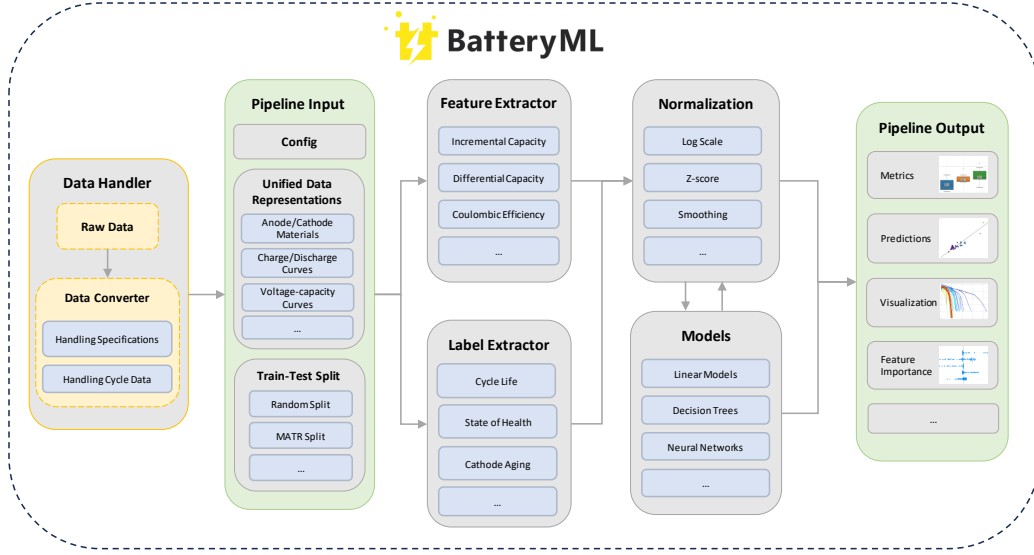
BatteryML

Data Handler

Raw Data

Data Converter

Handling Specifications

Handling Cycle Data

Pipeline Input

Config

Unified Data Representations

Anode/Cathode Materials

Charge/Discharge Curves

Voltage-capacity Curves

...

Train-Test Split

Random Split

MATR Split

...

Feature Extractor

Incremental Capacity

Differential Capacity

Coulombic Efficiency

...

Label Extractor

Cycle Life

State of Health

Cathode Aging

...

Normalization

Log Scale

Z-score

Smoothing

...

Models

Linear Models

Decision Trees

Neural Networks

...

Pipeline Output

Metrics

Predictions

Visualization

Feature Importance

...